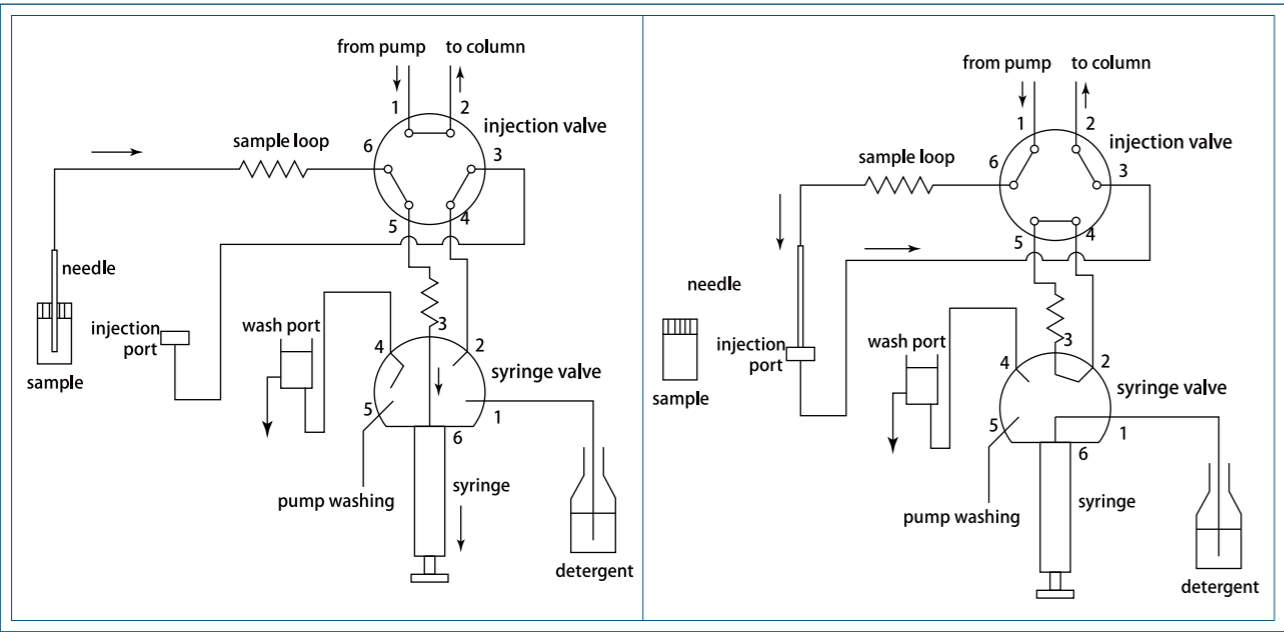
from pump to column
1 2
6 3
5 4
sample loop
injection valve
needle
sample
injection port
wash port
4 3 2
5 6 1
syringe valve
pump washing
syringe
detergent

from pump to column
1 2
6 3
5 4
sample loop
injection valve
needle
sample
injection port
wash port
4 3 2
5 6 1
syringe valve
pump washing
syringe
detergent